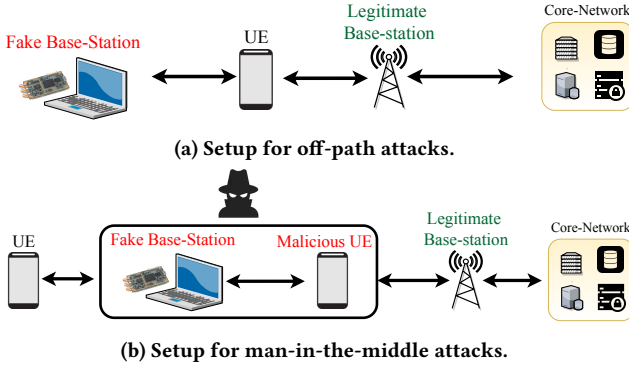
Fake Base-Station

UE

Legitimate Base-station

Core-Network

(a) Setup for off-path attacks.

UE

Fake Base-Station

Malicious UE

Legitimate Base-station

Core-Network

(b) Setup for man-in-the-middle attacks.